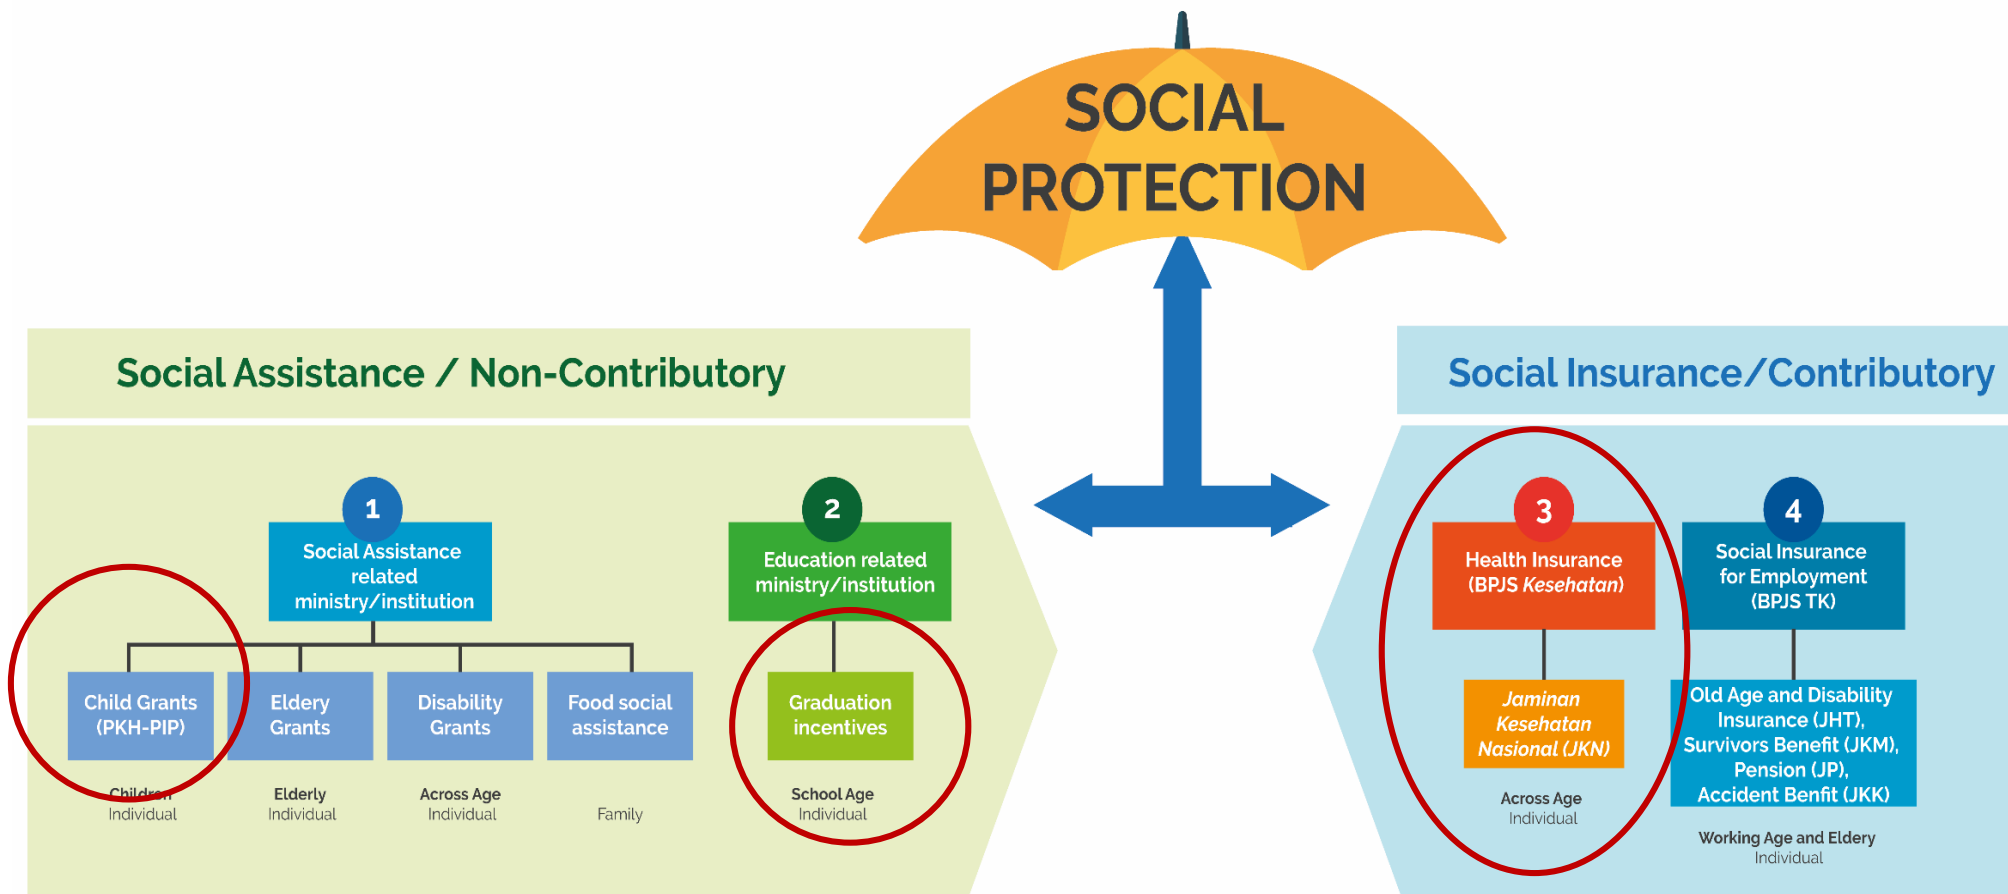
SOCIAL PROTECTION

Social Assistance / Non-Contributory

1
Social Assistance related ministry/institution

Child Grants (PKH-PIP)
Children
Individual

Eldery Grants
Elderly
Individual

Disability Grants
Across Age
Individual

Food social assistance
Family

2
Education related ministry/institution

Graduation incentives
School Age
Individual

Social Insurance/Contributory

3
Health Insurance (BPJS Kesehatan)

Jaminan Kesehatan Nasional (JKN)
Across Age
Individual

4
Social Insurance for Employment (BPJS TK)

Old Age and Disability Insurance (JHT), Survivors Benefit (JKM), Pension (JP), Accident Benfit (JKK)
Working Age and Eldery
Individual